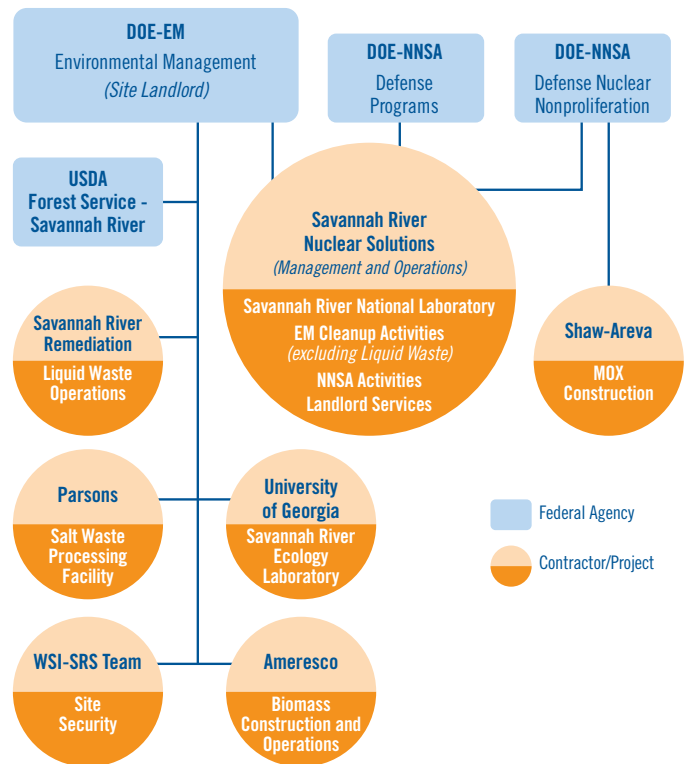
DOE-EM
Environmental Management
(Site Landlord)

DOE-NNSA
Defense Programs

DOE-NNSA
Defense Nuclear Nonproliferation

USDA
Forest Service - Savannah River

Savannah River Nuclear Solutions
(Management and Operations)
Savannah River National Laboratory
EM Cleanup Activities
(excluding Liquid Waste)
NNSA Activities
Landlord Services

Savannah River Remediation
Liquid Waste Operations

Shaw-Areva
MOX Construction

Parsons
Salt Waste Processing Facility

University of Georgia
Savannah River Ecology Laboratory

Federal Agency

Contractor/Project

WSI-SRS Team
Site Security

Ameresco
Biomass Construction and Operations